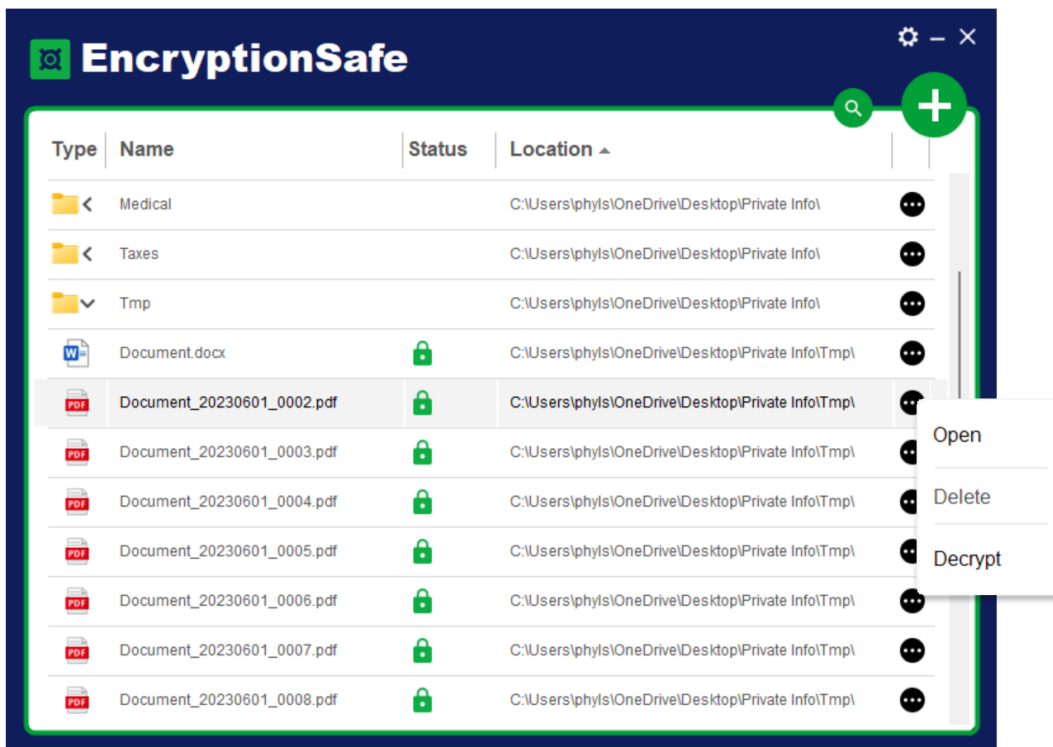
EncryptionSafe

| Type | Name | Status | Location |
|---|---|---|---|
| | Medical | | C:\Users\phyls\OneDrive\Desktop\Private Info\ |
| | Taxes | | C:\Users\phyls\OneDrive\Desktop\Private Info\ |
| | Tmp | | C:\Users\phyls\OneDrive\Desktop\Private Info\ |
| W | Document.docx | | C:\Users\phyls\OneDrive\Desktop\Private Info\Tmp\ |
| PDF | Document_20230601_0002.pdf | | C:\Users\phyls\OneDrive\Desktop\Private Info\Tmp\ |
| PDF | Document_20230601_0003.pdf | | C:\Users\phyls\OneDrive\Desktop\Private Info\Tmp\ |
| PDF | Document_20230601_0004.pdf | | C:\Users\phyls\OneDrive\Desktop\Private Info\Tmp\ |
| PDF | Document_20230601_0005.pdf | | C:\Users\phyls\OneDrive\Desktop\Private Info\Tmp\ |
| PDF | Document_20230601_0006.pdf | | C:\Users\phyls\OneDrive\Desktop\Private Info\Tmp\ |
| PDF | Document_20230601_0007.pdf | | C:\Users\phyls\OneDrive\Desktop\Private Info\Tmp\ |
| PDF | Document_20230601_0008.pdf | | C:\Users\phyls\OneDrive\Desktop\Private Info\Tmp\ |

Open
Delete
Decrypt